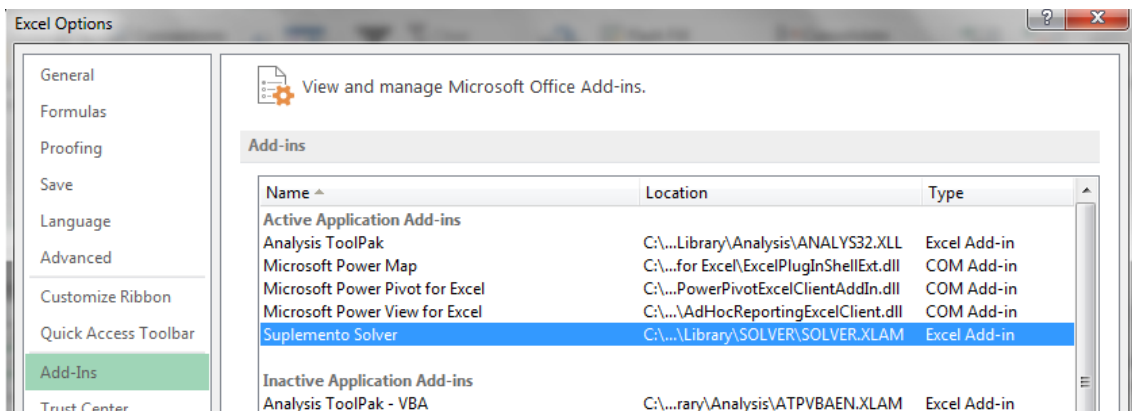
Excel Options

?

X

General

Formulas

Proofing

Save

Language

Advanced

Customize Ribbon

Quick Access Toolbar

Add-Ins

Trust Center

View and manage Microsoft Office Add-ins.

Add-ins

| Name | Location | Type |
|---|---|---|
| **Active Application Add-ins** | | |
| Analysis ToolPak | C:\...Library\Analysis\ANALYS32.XLL | Excel Add-in |
| Microsoft Power Map | C:\...for Excel\ExcelPlugInShellExt.dll | COM Add-in |
| Microsoft Power Pivot for Excel | C:\...PowerPivotExcelClientAddIn.dll | COM Add-in |
| Microsoft Power View for Excel | C:\...\AdHocReportingExcelClient.dll | COM Add-in |
| Suplemento Solver | C:\...\Library\SOLVER\SOLVER.XLAM | Excel Add-in |
| **Inactive Application Add-ins** | | |
| Analysis ToolPak - VBA | C:\...rary\Analysis\ATPVBAEN.XLAM | Excel Add-in |